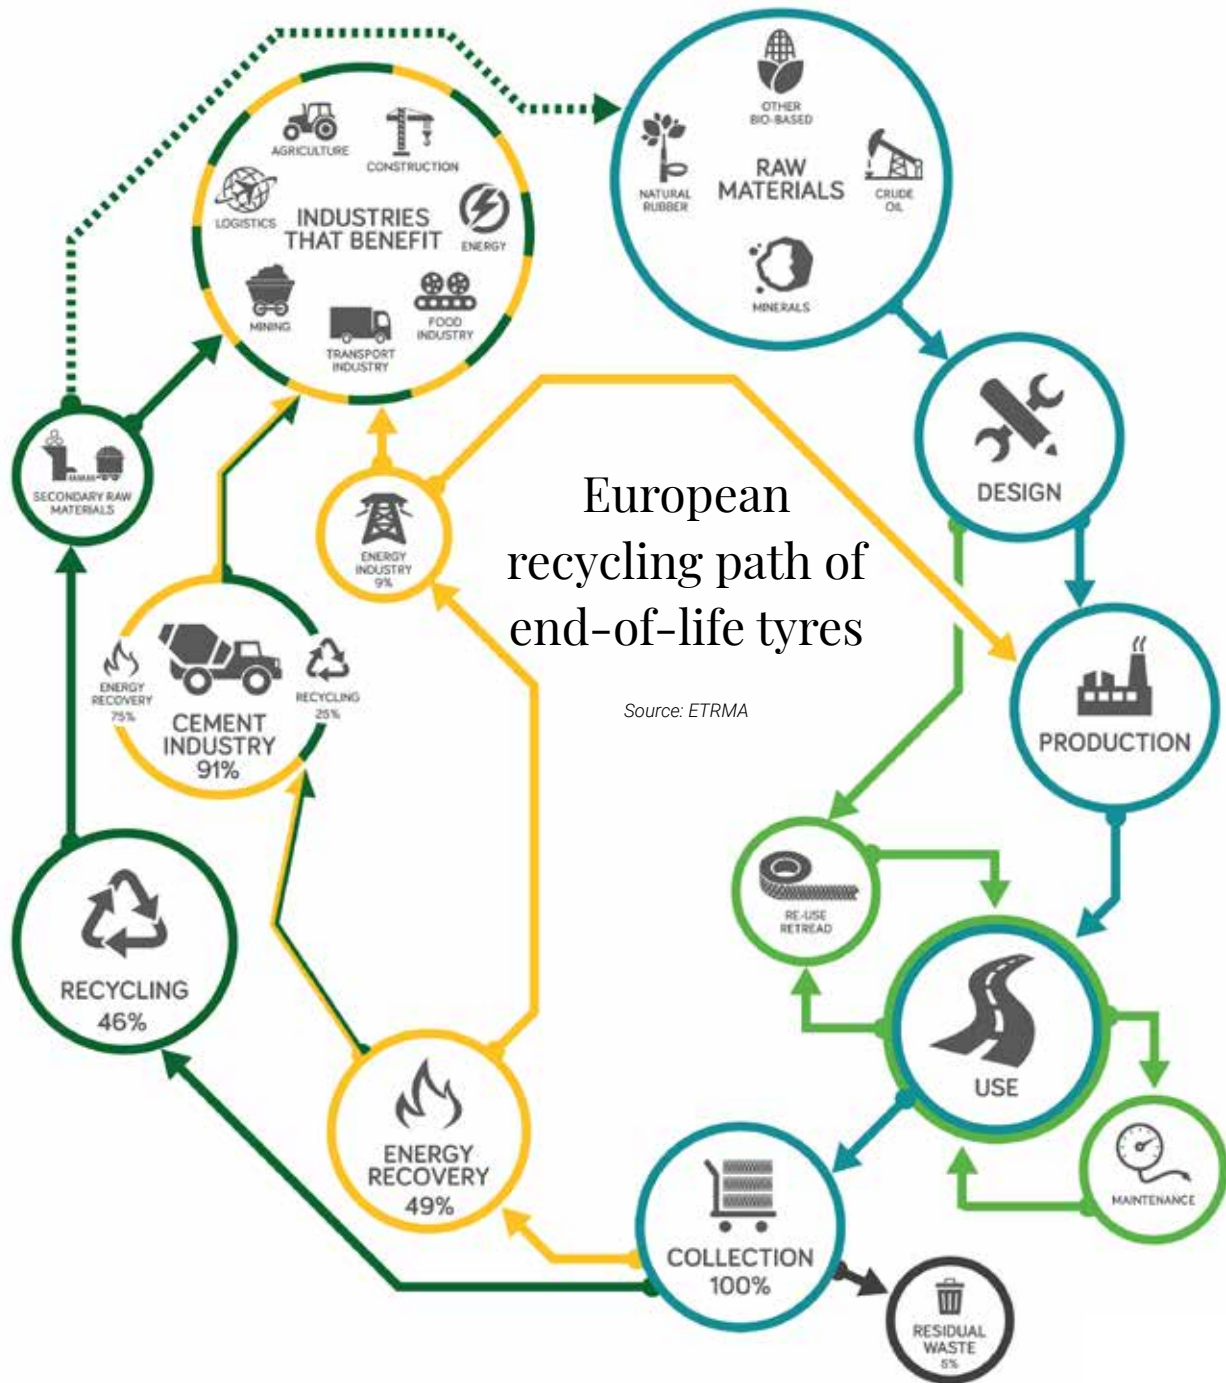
European recycling path of end-of-life tyres

Source: ETRMA

INDUSTRIES THAT BENEFIT
AGRICULTURE
CONSTRUCTION
LOGISTICS
ENERGY
MINING
TRANSPORT INDUSTRY
FOOD INDUSTRY

RAW MATERIALS
OTHER BIO-BASED
NATURAL RUBBER
CRUDE OIL
MINERALS

DESIGN

PRODUCTION

USE

RE-USE RETREAD

MAINTENANCE

COLLECTION 100%

RESIDUAL WASTE 5%

ENERGY RECOVERY 49%

ENERGY INDUSTRY 9%

CEMENT INDUSTRY 91%
ENERGY RECOVERY 75%
RECYCLING 25%

RECYCLING 46%

SECONDARY RAW MATERIALS